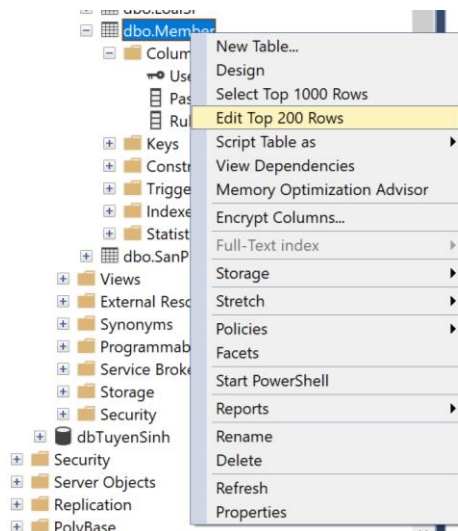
dbo.LoaiSP
dbo.Member
Colum
Use
Pas
Ru
Keys
Constr
Trigge
Indexe
Statist
dbo.SanP
Views
External Reso
Synonyms
Programmab
Service Broke
Storage
Security
dbTuyenSinh
Security
Server Objects
Replication
PolyBase

New Table...
Design
Select Top 1000 Rows
Edit Top 200 Rows
Script Table as
View Dependencies
Memory Optimization Advisor
Encrypt Columns...
Full-Text index
Storage
Stretch
Policies
Facets
Start PowerShell
Reports
Rename
Delete
Refresh
Properties